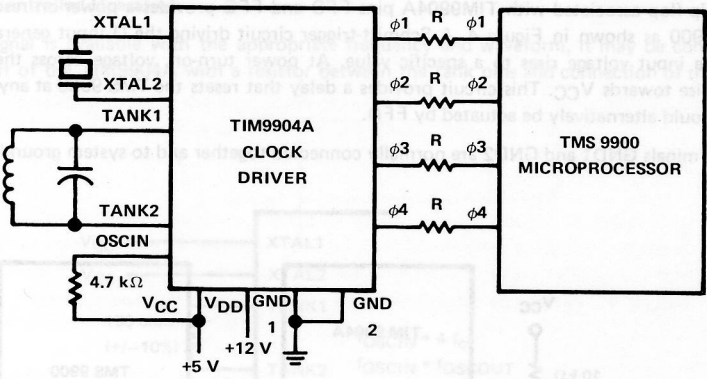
XTAL1
XTAL2
TANK1
TANK2
OSCIN
4.7 kΩ
$V_{CC}$
$V_{DD}$
GND 1
GND 2
+5 V
+12 V
TIM9904A CLOCK DRIVER
$\phi 1$ R $\phi 1$
$\phi 2$ R $\phi 2$
$\phi 3$ R $\phi 3$
$\phi 4$ R $\phi 4$
TMS 9900 MICROPROCESSOR